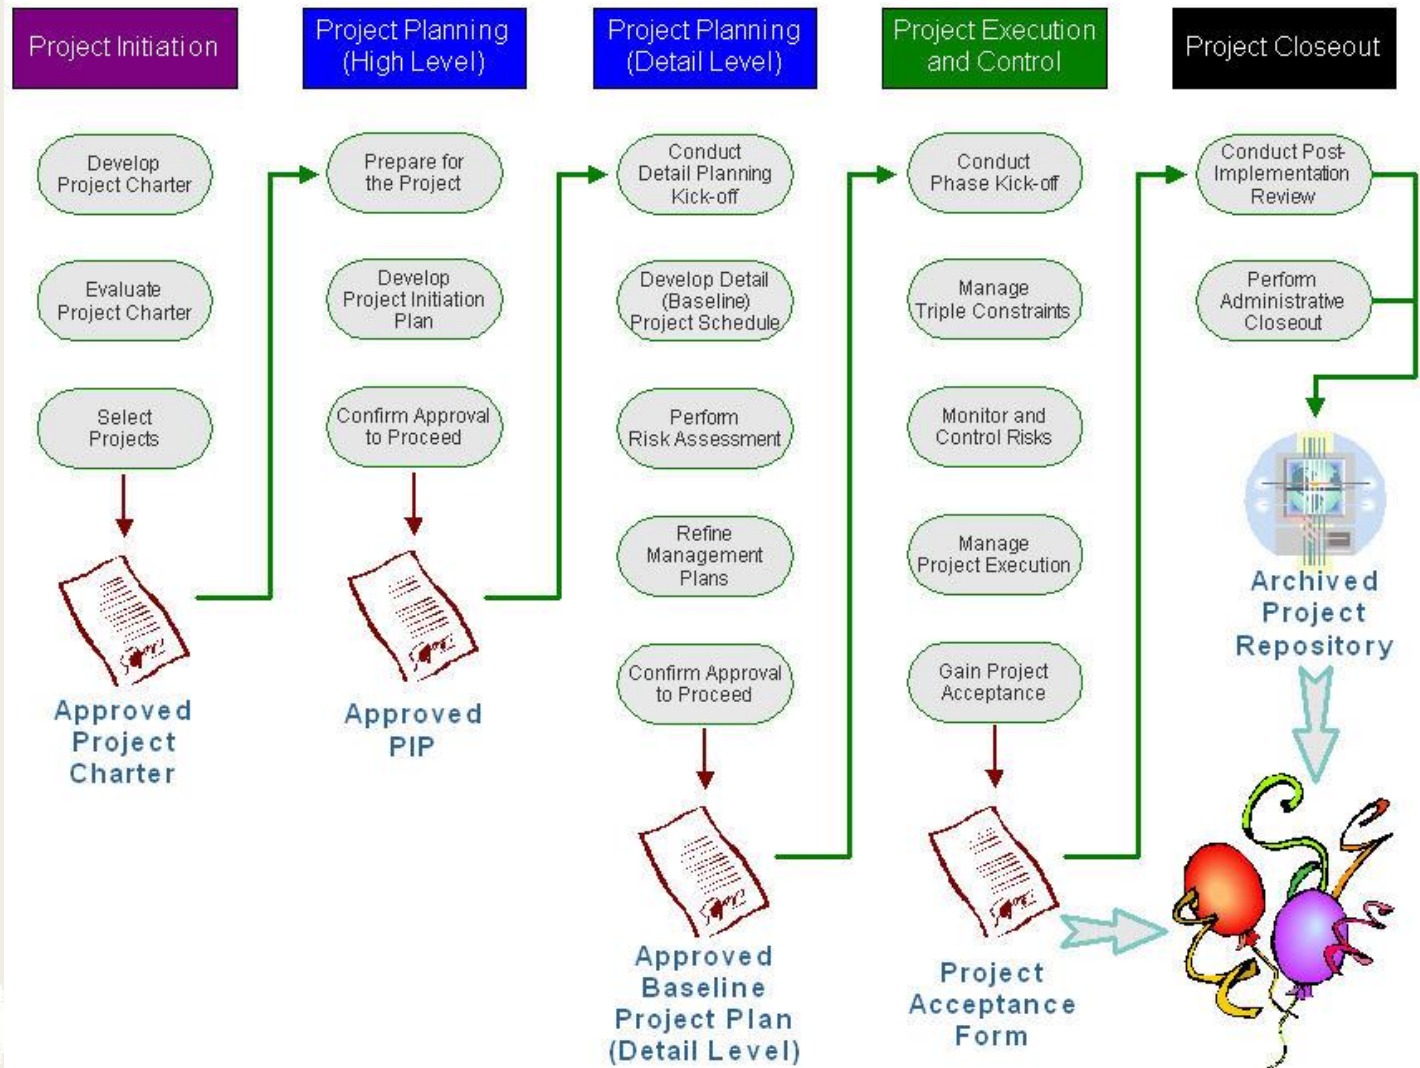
Project Initiation

Develop Project Charter

Evaluate Project Charter

Select Projects

Approved Project Charter

Project Planning (High Level)

Prepare for the Project

Develop Project Initiation Plan

Confirm Approval to Proceed

Approved PIP

Project Planning (Detail Level)

Conduct Detail Planning Kick-off

Develop Detail (Baseline) Project Schedule

Perform Risk Assessment

Refine Management Plans

Confirm Approval to Proceed

Approved Baseline Project Plan (Detail Level)

Project Execution and Control

Conduct Phase Kick-off

Manage Triple Constraints

Monitor and Control Risks

Manage Project Execution

Gain Project Acceptance

Project Acceptance Form

Project Closeout

Conduct Post-Implementation Review

Perform Administrative Closeout

Archived Project Repository